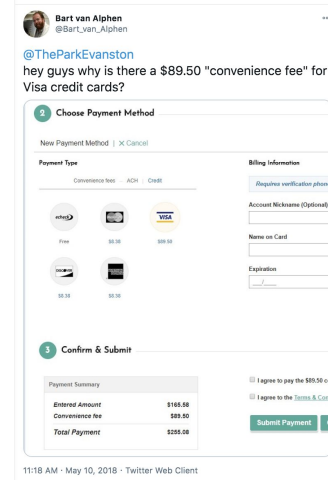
Bart van Alphen
@Bart_van_Alphen

@TheParkEvanston
hey guys why is there a $89.50 "convenience fee" for Visa credit cards?

2 Choose Payment Method

New Payment Method | × Cancel

Payment Type

Convenience fees · ACH · Credit

echeck

VISA

Free

$8.38

$89.50

DISCOVER

$8.38

$8.38

Billing Information

Requires verification phon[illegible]

Account Nickname (Optional)

Name on Card

Expiration

__/____

3 Confirm & Submit

Payment Summary

| | |
|---|---|
| Entered Amount | $165.58 |
| Convenience fee | $89.50 |
| Total Payment | $255.08 |

I agree to pay the $89.50 c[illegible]

I agree to the Terms & Co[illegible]

Submit Payment

11:18 AM · May 10, 2018 · Twitter Web Client